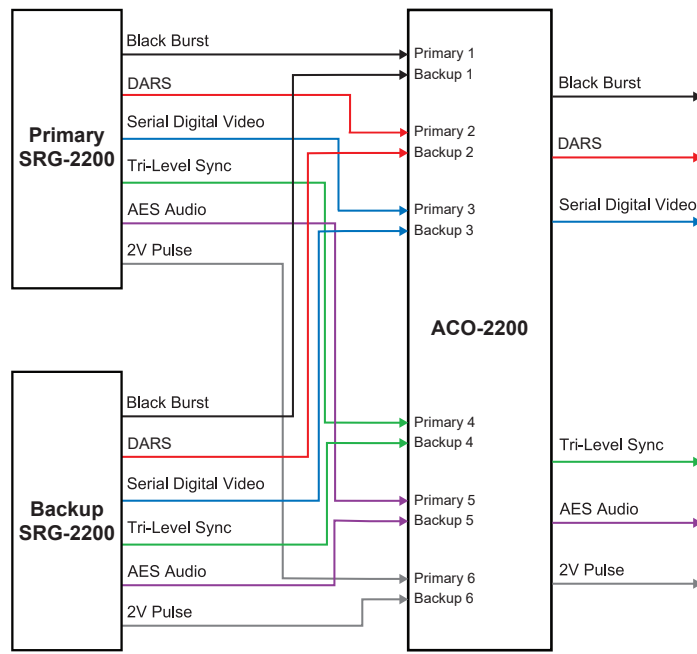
Primary SRG-2200

Black Burst
DARS
Serial Digital Video
Tri-Level Sync
AES Audio
2V Pulse

Backup SRG-2200

Black Burst
DARS
Serial Digital Video
Tri-Level Sync
AES Audio
2V Pulse

ACO-2200

Primary 1
Backup 1
Primary 2
Backup 2
Primary 3
Backup 3
Primary 4
Backup 4
Primary 5
Backup 5
Primary 6
Backup 6

Black Burst
DARS
Serial Digital Video
Tri-Level Sync
AES Audio
2V Pulse